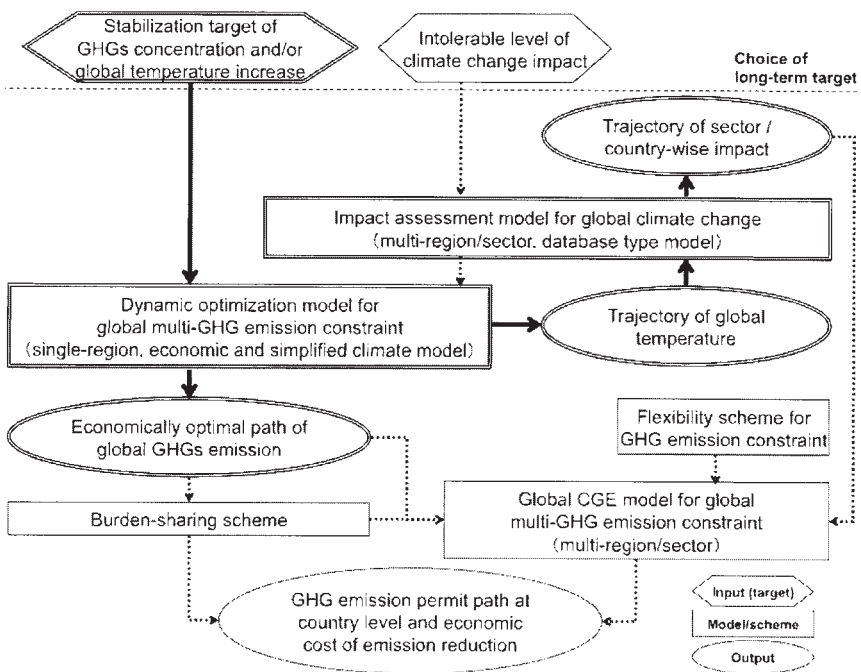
Stabilization target of GHGs concentration and/or global temperature increase

Intolerable level of climate change impact

Choice of long-term target

Trajectory of sector / country-wise impact

Impact assessment model for global climate change (multi-region/sector, database type model)

Dynamic optimization model for global multi-GHG emission constraint (single-region, economic and simplified climate model)

Trajectory of global temperature

Economically optimal path of global GHGs emission

Flexibility scheme for GHG emission constraint

Burden-sharing scheme

Global CGE model for global multi-GHG emission constraint (multi-region/sector)

GHG emission permit path at country level and economic cost of emission reduction

Input (target)

Model/scheme

Output